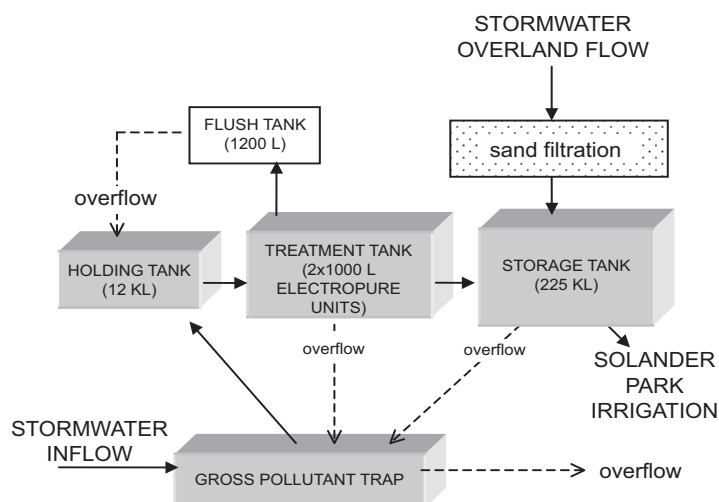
STORMWATER OVERLAND FLOW

FLUSH TANK (1200 L)

sand filtration

overflow

HOLDING TANK (12 KL)

TREATMENT TANK (2x1000 L ELECTROPURE UNITS)

STORAGE TANK (225 KL)

overflow

overflow

SOLANDER PARK IRRIGATION

STORMWATER INFLOW

GROSS POLLUTANT TRAP

overflow